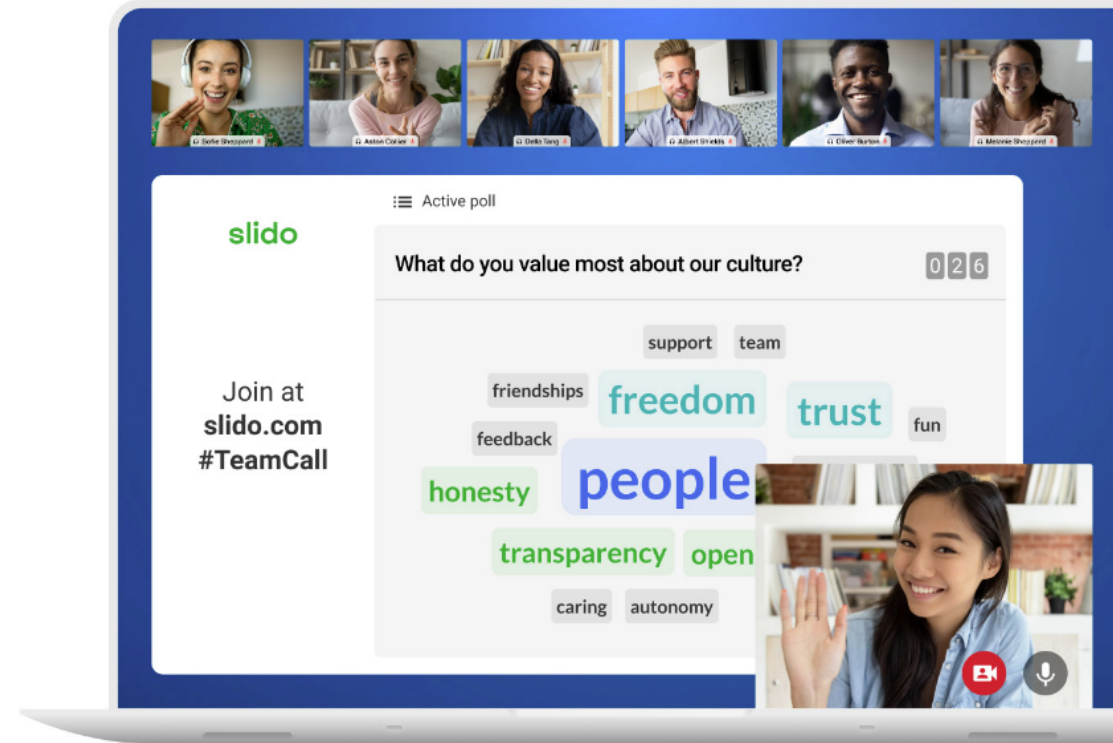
Sofie Sheppard
Aston Collier
Della Tang
Albert Shields
Oliver Burton
Melanie Sheppard

slido

Join at
slido.com
#TeamCall

Active poll

What do you value most about our culture?

0 2 6

support
team
friendships
freedom
trust
fun
feedback
people
honesty
transparency
open
caring
autonomy